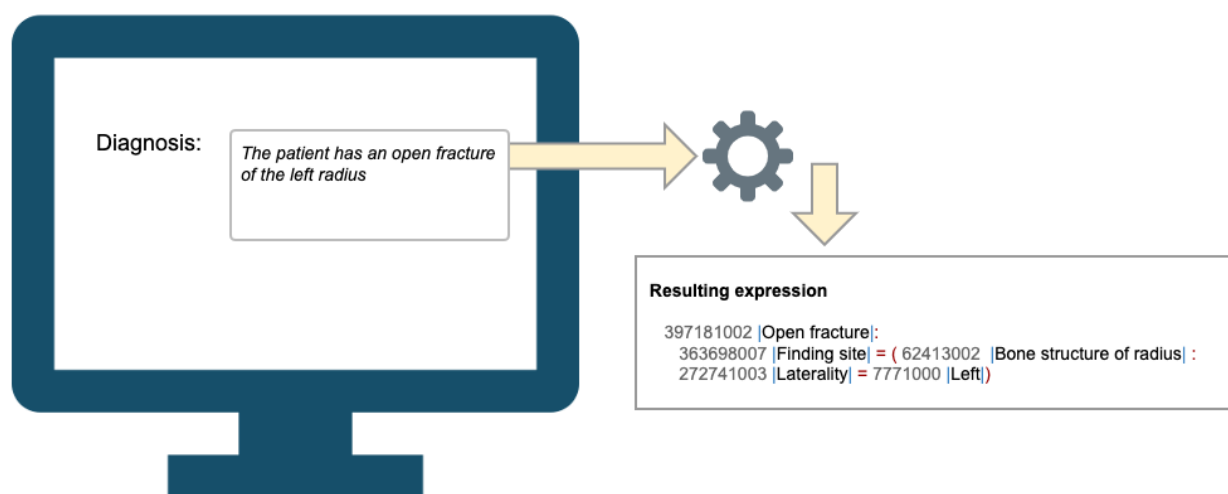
Diagnosis:

*The patient has an open fracture of the left radius*

**Resulting expression**

397181002 |Open fracture|:
363698007 |Finding site| = ( 62413002 |Bone structure of radius| :
272741003 |Laterality| = 7771000 |Left|)